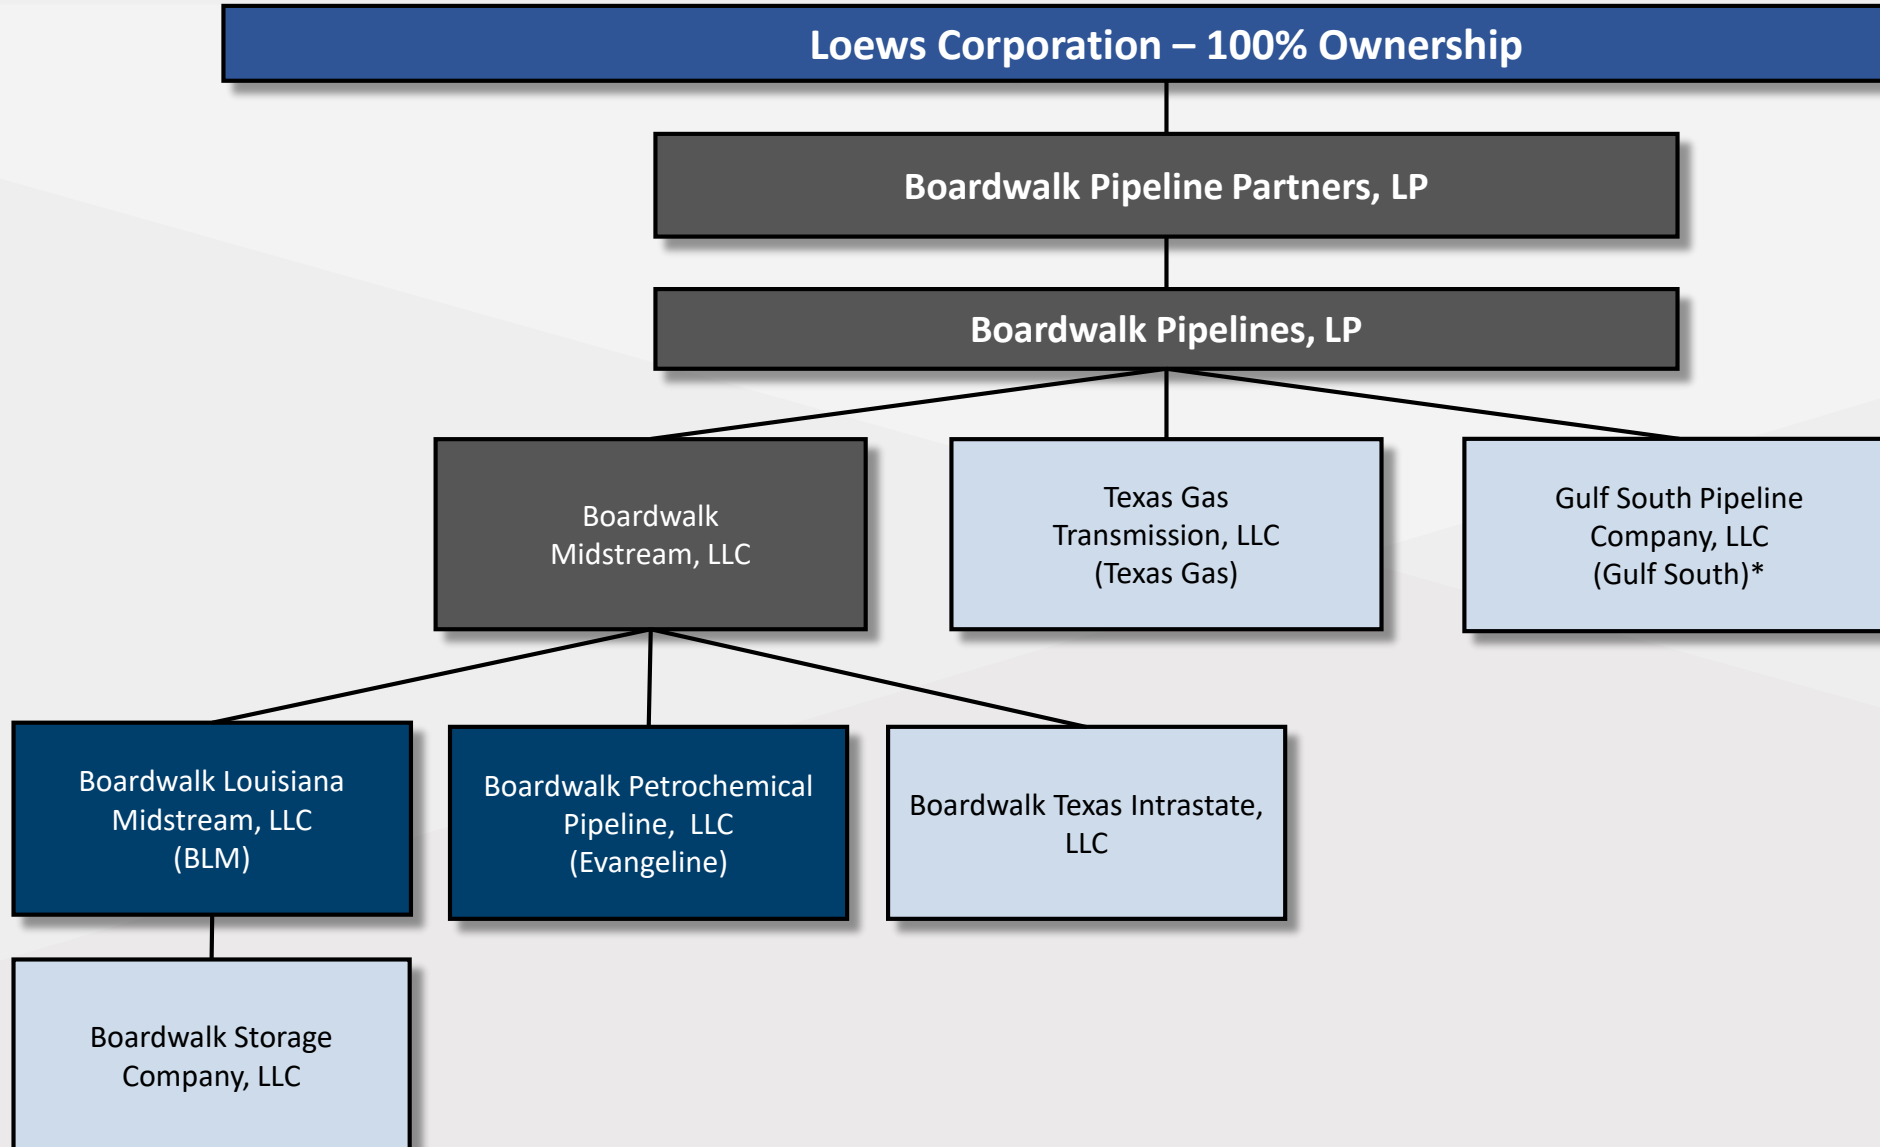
Loews Corporation – 100% Ownership

Boardwalk Pipeline Partners, LP

Boardwalk Pipelines, LP

Boardwalk Midstream, LLC

Texas Gas Transmission, LLC (Texas Gas)

Gulf South Pipeline Company, LLC (Gulf South)*

Boardwalk Louisiana Midstream, LLC (BLM)

Boardwalk Petrochemical Pipeline, LLC (Evangeline)

Boardwalk Texas Intrastate, LLC

Boardwalk Storage Company, LLC